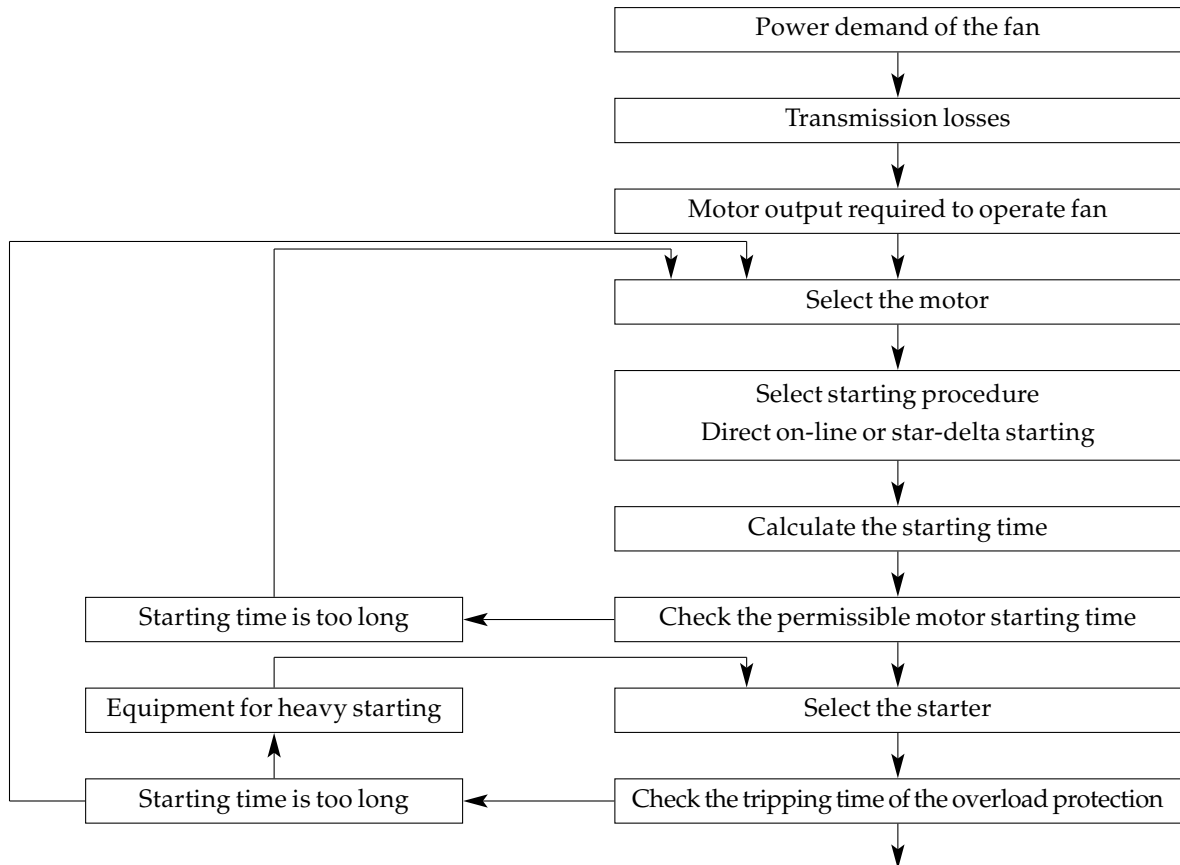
Power demand of the fan

Transmission losses

Motor output required to operate fan

Select the motor

Select starting procedure
Direct on-line or star-delta starting

Calculate the starting time

Starting time is too long

Check the permissible motor starting time

Equipment for heavy starting

Select the starter

Starting time is too long

Check the tripping time of the overload protection